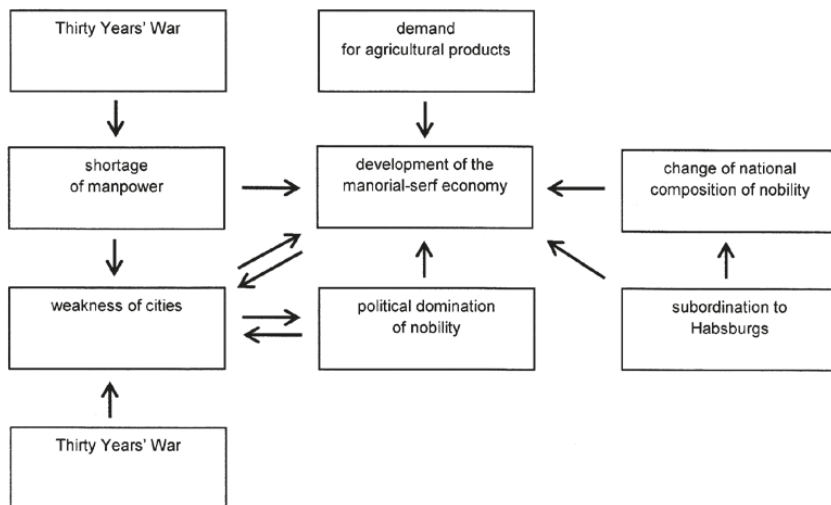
Thirty Years' War

demand for agricultural products

shortage of manpower

development of the manorial-serf economy

change of national composition of nobility

weakness of cities

political domination of nobility

subordination to Habsburgs

Thirty Years' War